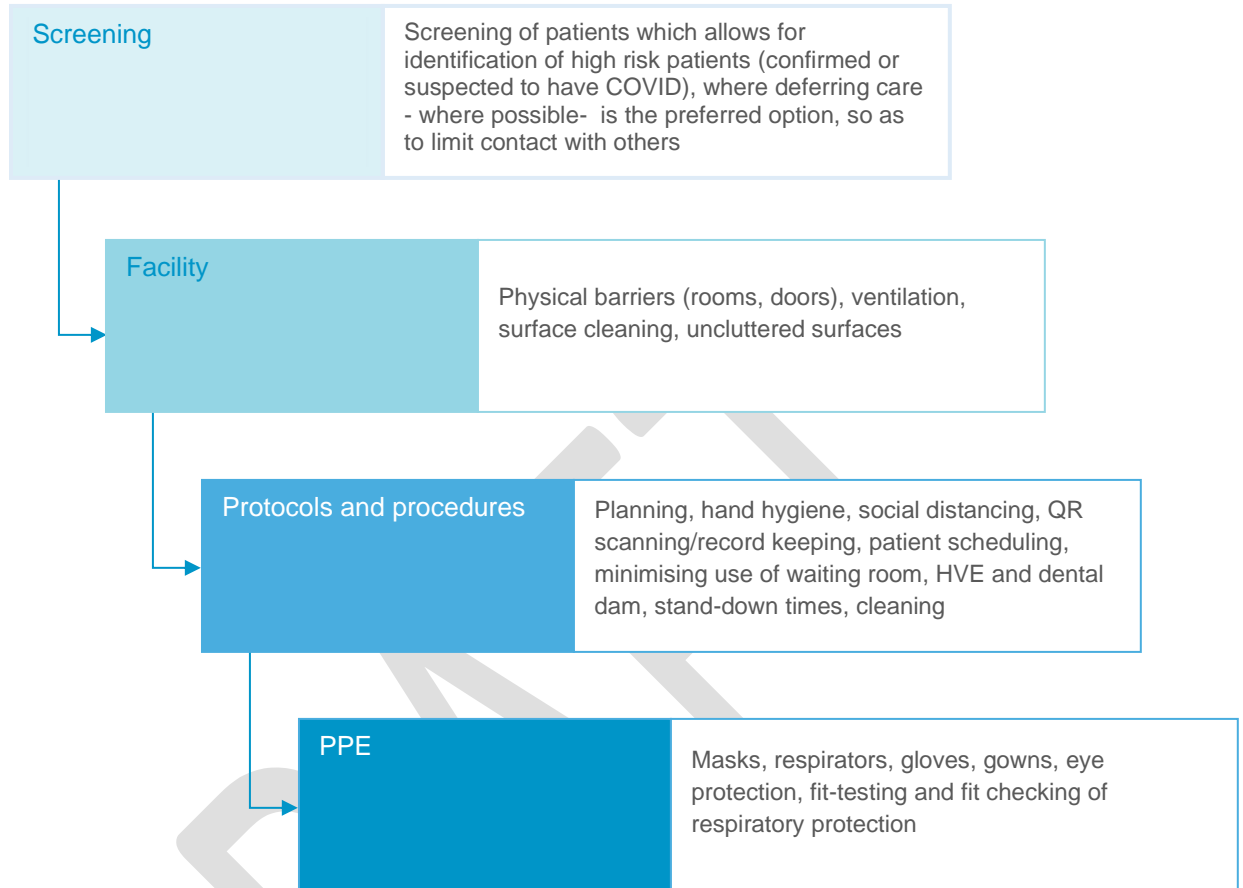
Screening

Screening of patients which allows for identification of high risk patients (confirmed or suspected to have COVID), where deferring care - where possible- is the preferred option, so as to limit contact with others

Facility

Physical barriers (rooms, doors), ventilation, surface cleaning, uncluttered surfaces

Protocols and procedures

Planning, hand hygiene, social distancing, QR scanning/record keeping, patient scheduling, minimising use of waiting room, HVE and dental dam, stand-down times, cleaning

PPE

Masks, respirators, gloves, gowns, eye protection, fit-testing and fit checking of respiratory protection